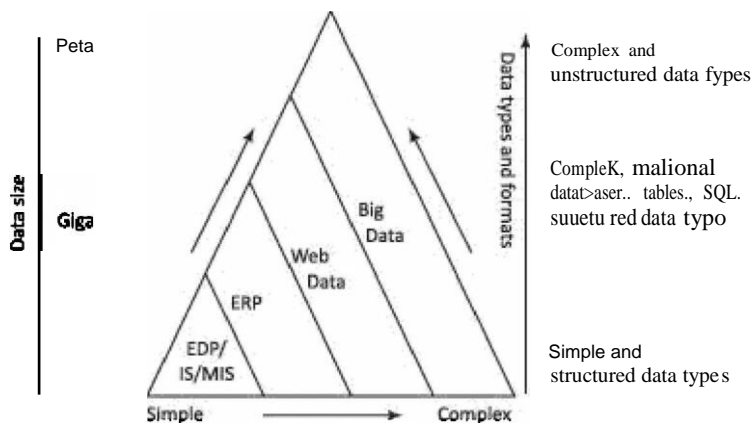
Peta

Data size

Giga

Big Data

Web Data

ERP

EDP/ IS/MIS

Simple

Complex

Data types and formats

Complex and unstructured data fypes

CompleK, malional datat>aser.. tables., SQL. suuetu red data typo

Simple and structured data type s